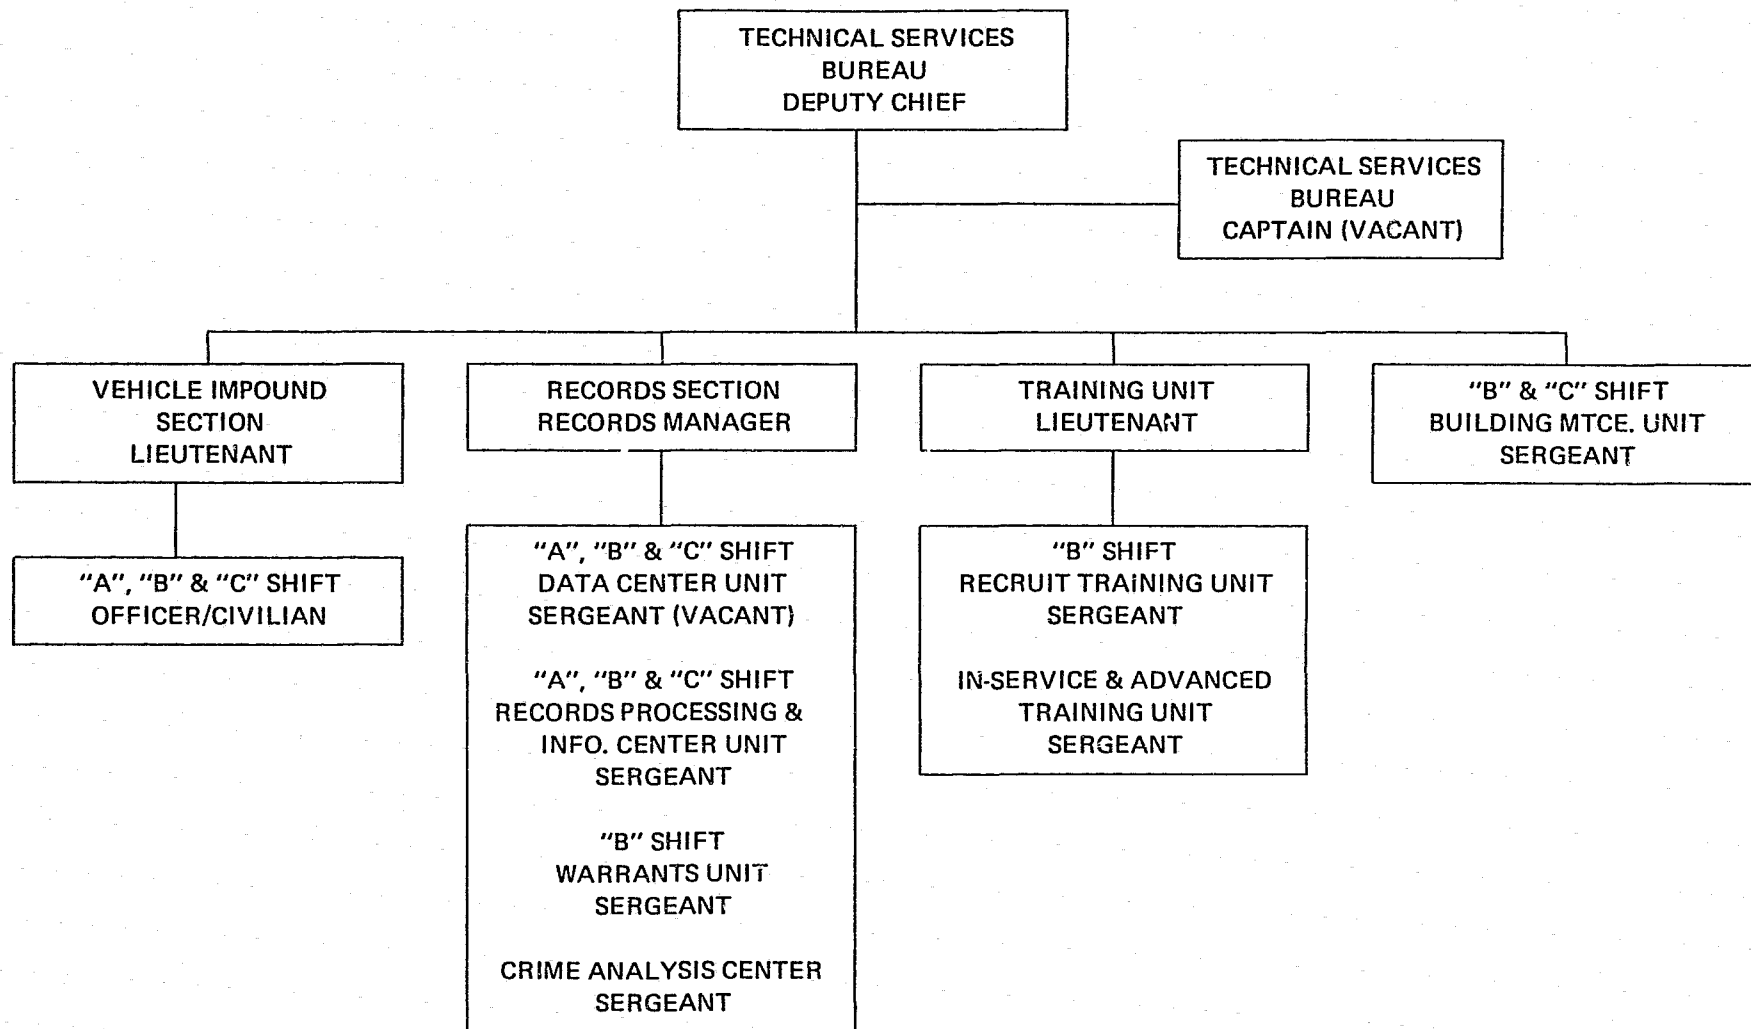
TECHNICAL SERVICES
BUREAU
DEPUTY CHIEF

TECHNICAL SERVICES
BUREAU
CAPTAIN (VACANT)

VEHICLE IMPOUND
SECTION
LIEUTENANT

"A", "B" & "C" SHIFT
OFFICER/CIVILIAN

RECORDS SECTION
RECORDS MANAGER

"A", "B" & "C" SHIFT
DATA CENTER UNIT
SERGEANT (VACANT)

"A", "B" & "C" SHIFT
RECORDS PROCESSING &
INFO. CENTER UNIT
SERGEANT

"B" SHIFT
WARRANTS UNIT
SERGEANT

CRIME ANALYSIS CENTER
SERGEANT

TRAINING UNIT
LIEUTENANT

"B" SHIFT
RECRUIT TRAINING UNIT
SERGEANT

IN-SERVICE & ADVANCED
TRAINING UNIT
SERGEANT

"B" & "C" SHIFT
BUILDING MTCE. UNIT
SERGEANT